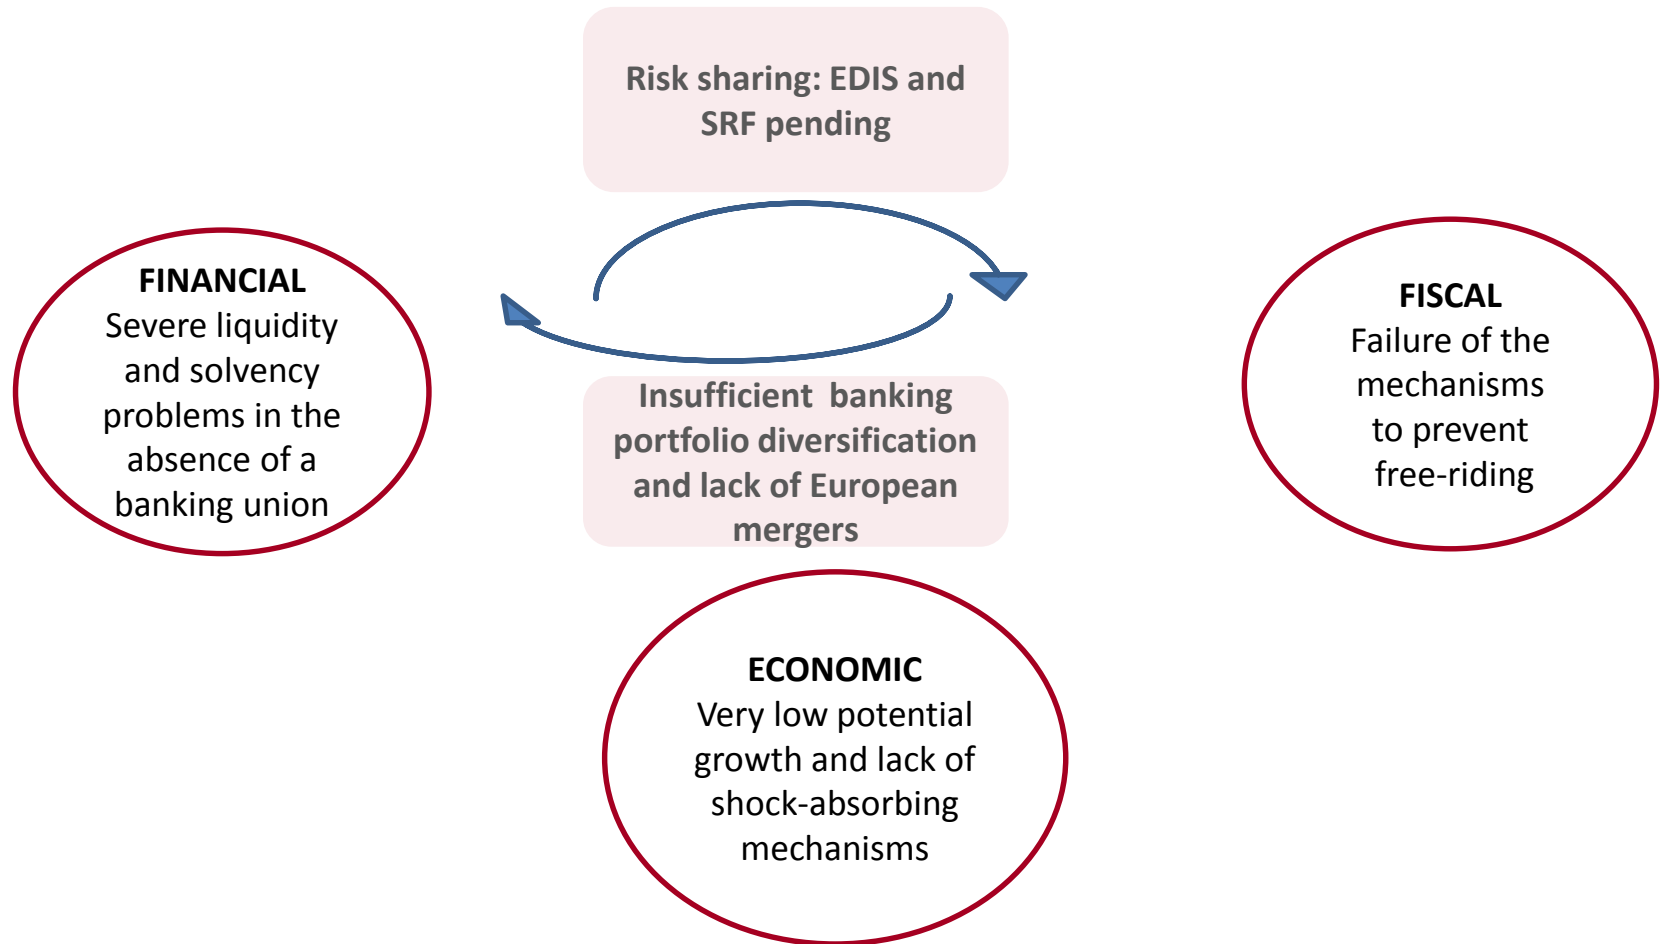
Risk sharing: EDIS and SRF pending

FINANCIAL
Severe liquidity and solvency problems in the absence of a banking union

Insufficient banking portfolio diversification and lack of European mergers

FISCAL
Failure of the mechanisms to prevent free-riding

ECONOMIC
Very low potential growth and lack of shock-absorbing mechanisms